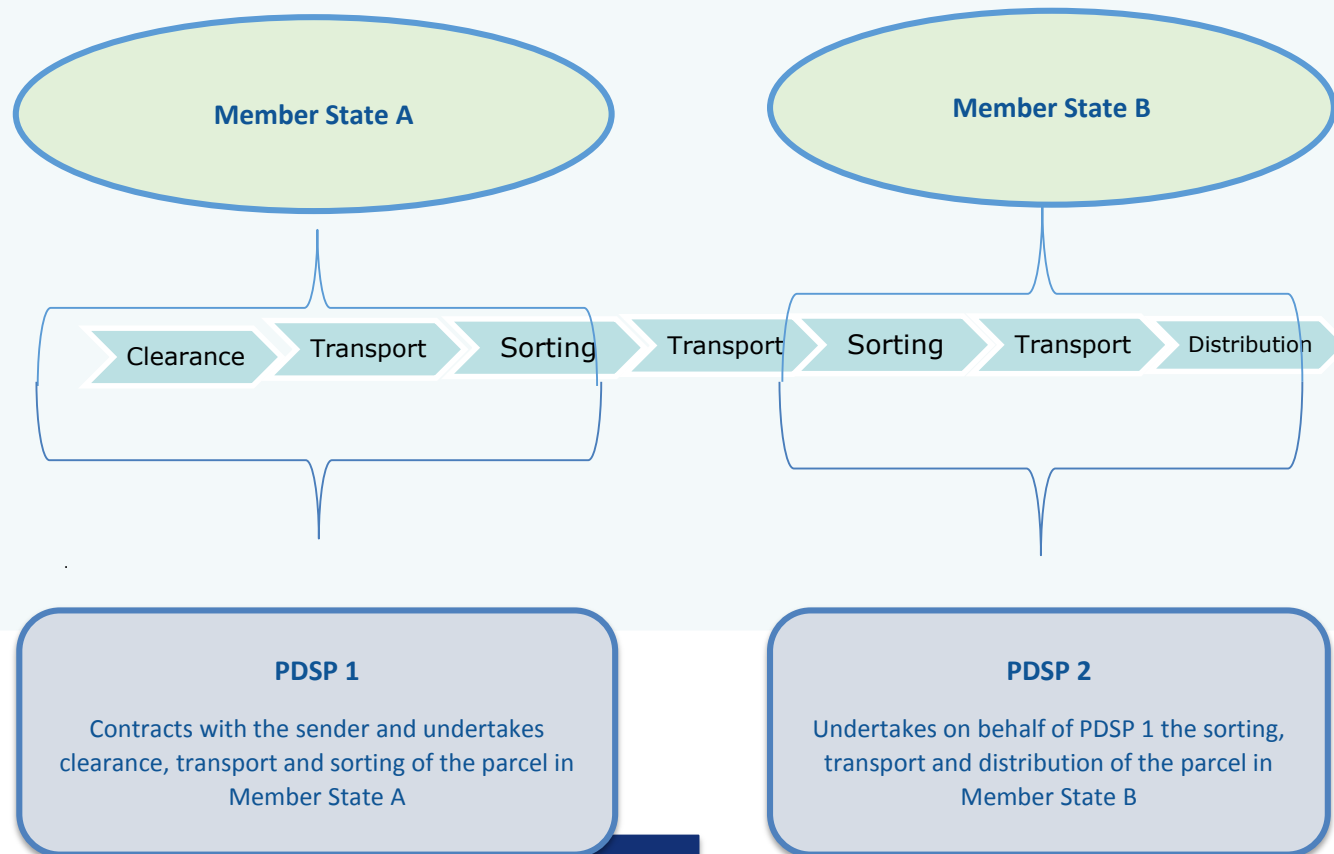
Member State A

Member State B

Clearance

Transport

Sorting

Transport

Sorting

Transport

Distribution

PDSP 1

Contracts with the sender and undertakes clearance, transport and sorting of the parcel in Member State A

PDSP 2

Undertakes on behalf of PDSP 1 the sorting, transport and distribution of the parcel in Member State B